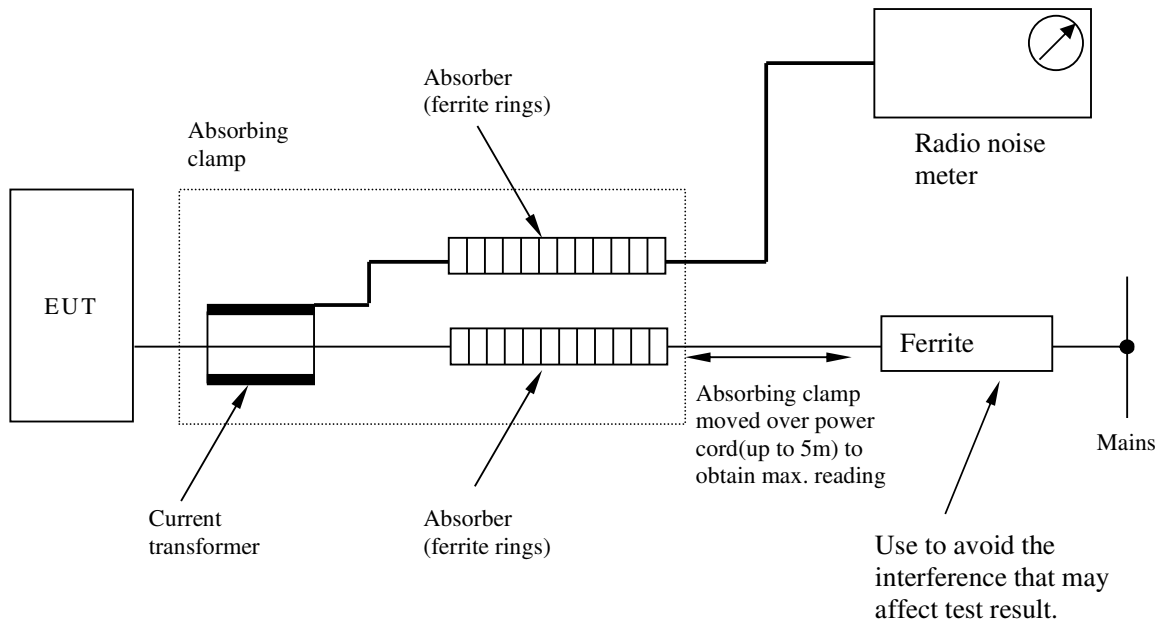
Absorber (ferrite rings)

Radio noise meter

Absorbing clamp

EUT

Ferrite

Mains

Absorbing clamp moved over power cord(up to 5m) to obtain max. reading

Current transformer

Absorber (ferrite rings)

Use to avoid the interference that may affect test result.